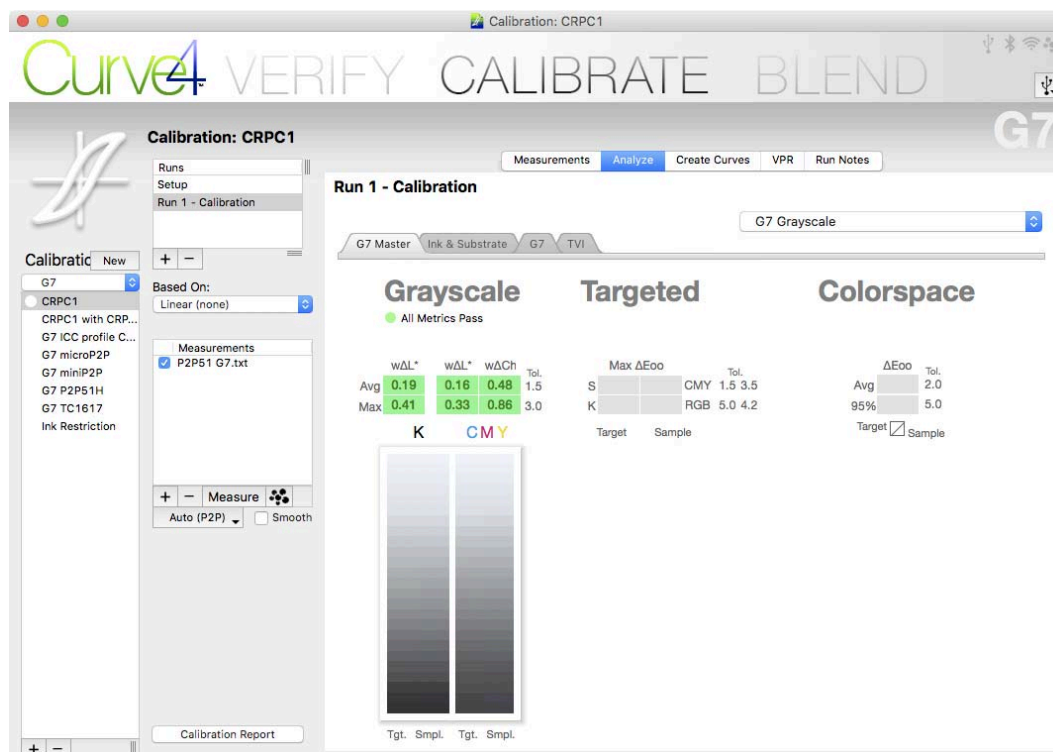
Calibration: CRPC1

Curve4 VERIFY CALIBRATE BLEND

G7

Calibration: CRPC1

Runs
Setup
Run 1 - Calibration

+ −

Calibratic New

G7
CRPC1
CRPC1 with CRP...
G7 ICC profile C...
G7 microP2P
G7 miniP2P
G7 P2P51H
G7 TC1617
Ink Restriction

Based On:
Linear (none)

Measurements
P2P51 G7.txt

+ − Measure

Auto (P2P) Smooth

Calibration Report

+ −

Measurements Analyze Create Curves VPR Run Notes

Run 1 - Calibration

G7 Grayscale

G7 Master Ink & Substrate G7 TVI

Grayscale
All Metrics Pass

| | wΔL* | wΔL* | wΔCh | Tol. |
|---|---|---|---|---|
| Avg | 0.19 | 0.16 | 0.48 | 1.5 |
| Max | 0.41 | 0.33 | 0.86 | 3.0 |

K CMY

Tgt. Smpl. Tgt. Smpl.

Targeted

Max ΔEoo Tol.
S CMY 1.5 3.5
K RGB 5.0 4.2
Target Sample

Colorspace

ΔEoo Tol.
Avg 2.0
95% 5.0
Target Sample